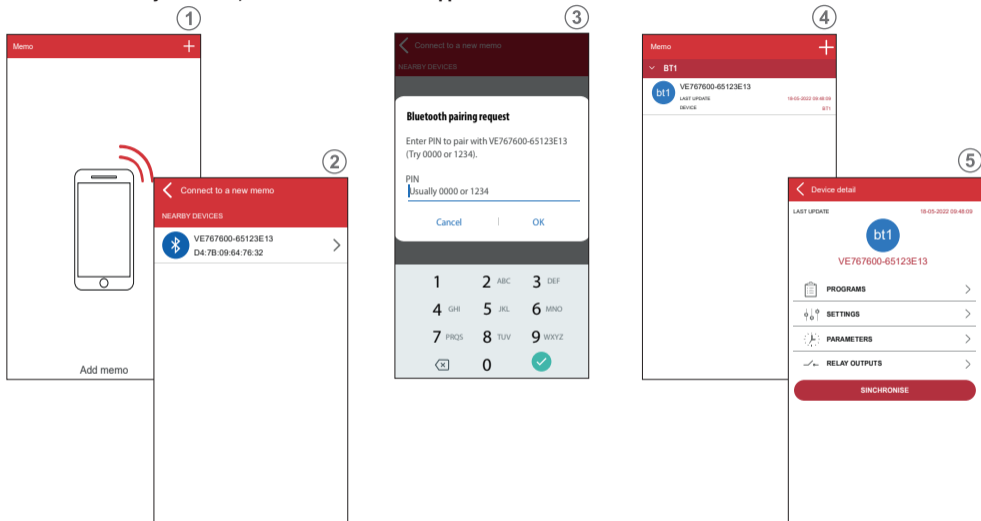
1

Memo +

Add memo

2

Connect to a new memo

NEARBY DEVICES

VE767600-65123E13
D4:7B:09:64:76:32

3

Connect to a new memo

NEARBY DEVICES

Bluetooth pairing request

Enter PIN to pair with VE767600-65123E13 (Try 0000 or 1234).

PIN
Usually 0000 or 1234

Cancel | OK

1
2 ABC
3 DEF
4 GHI
5 JKL
6 MNO
7 PRQS
8 TUV
9 WXYZ
0

4

Memo +

BT1

bt1 VE767600-65123E13
LAST UPDATE 18-05-2022 09:48:04
DEVICE BT1

5

Device detail

LAST UPDATE 18-05-2022 09:48:09

bt1

VE767600-65123E13

PROGRAMS

SETTINGS

PARAMETERS

RELAY OUTPUTS

SINCHRONISE